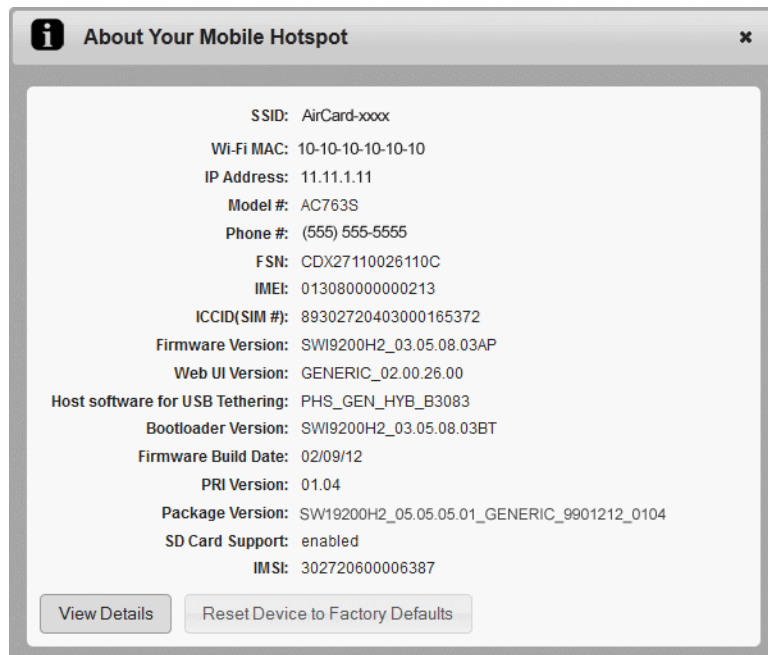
About Your Mobile Hotspot

×

SSID: AirCard-xxxx
Wi-Fi MAC: 10-10-10-10-10-10
IP Address: 11.11.1.11
Model #: AC763S
Phone #: (555) 555-5555
FSN: CDX27110026110C
IMEI: 013080000000213
ICCID(SIM #): 89302720403000165372
Firmware Version: SWI9200H2_03.05.08.03AP
Web UI Version: GENERIC_02.00.26.00
Host software for USB Tethering: PHS_GEN_HYB_B3083
Bootloader Version: SWI9200H2_03.05.08.03BT
Firmware Build Date: 02/09/12
PRI Version: 01.04
Package Version: SW19200H2_05.05.05.01_GENERIC_9901212_0104
SD Card Support: enabled
IMSI: 302720600006387

View Details

Reset Device to Factory Defaults